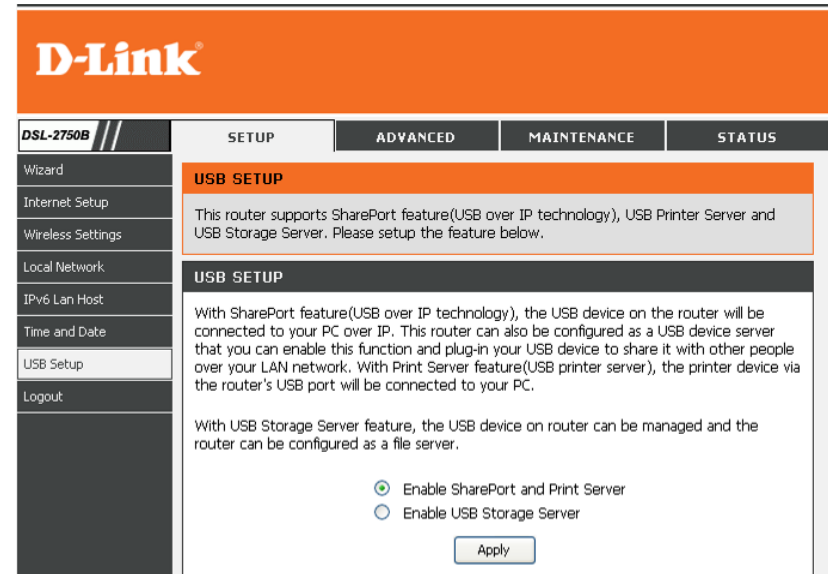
D-Link®

DSL-2750B

SETUP

ADVANCED

MAINTENANCE

STATUS

Wizard

Internet Setup

Wireless Settings

Local Network

IPv6 Lan Host

Time and Date

USB Setup

Logout

USB SETUP

This router supports SharePort feature(USB over IP technology), USB Printer Server and USB Storage Server. Please setup the feature below.

USB SETUP

With SharePort feature(USB over IP technology), the USB device on the router will be connected to your PC over IP. This router can also be configured as a USB device server that you can enable this function and plug-in your USB device to share it with other people over your LAN network. With Print Server feature(USB printer server), the printer device via the router's USB port will be connected to your PC.

With USB Storage Server feature, the USB device on router can be managed and the router can be configured as a file server.

Enable SharePort and Print Server

Enable USB Storage Server

Apply